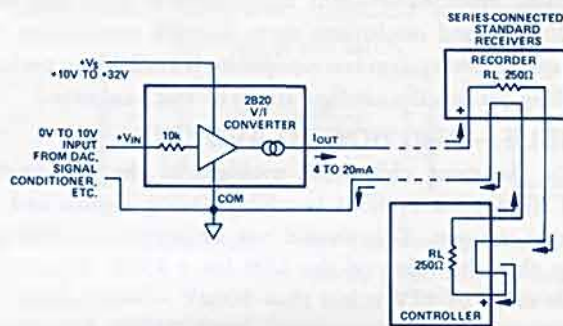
SERIES-CONNECTED STANDARD RECEIVERS

$+V_S$
+10V TO +32V

2B20
V/I
CONVERTER

0V TO 10V INPUT FROM DAC, SIGNAL CONDITIONER, ETC.

$+V_{IN}$

10k

$I_{OUT}$

4 TO 20mA

COM

RECORDER

RL 250Ω

+

RL
250Ω

+

CONTROLLER